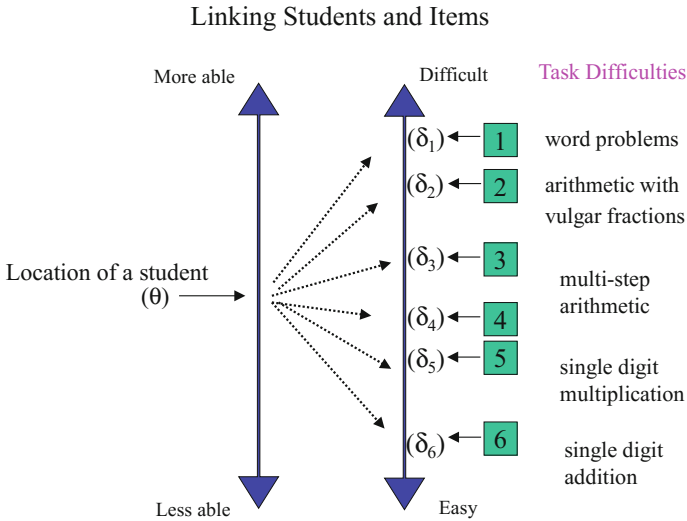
Linking Students and Items

More able

Difficult

Task Difficulties

Location of a student $(\theta)$

$(\delta_1)$ 1 word problems

$(\delta_2)$ 2 arithmetic with vulgar fractions

$(\delta_3)$ 3 multi-step arithmetic

$(\delta_4)$ 4

$(\delta_5)$ 5 single digit multiplication

$(\delta_6)$ 6 single digit addition

Less able

Easy